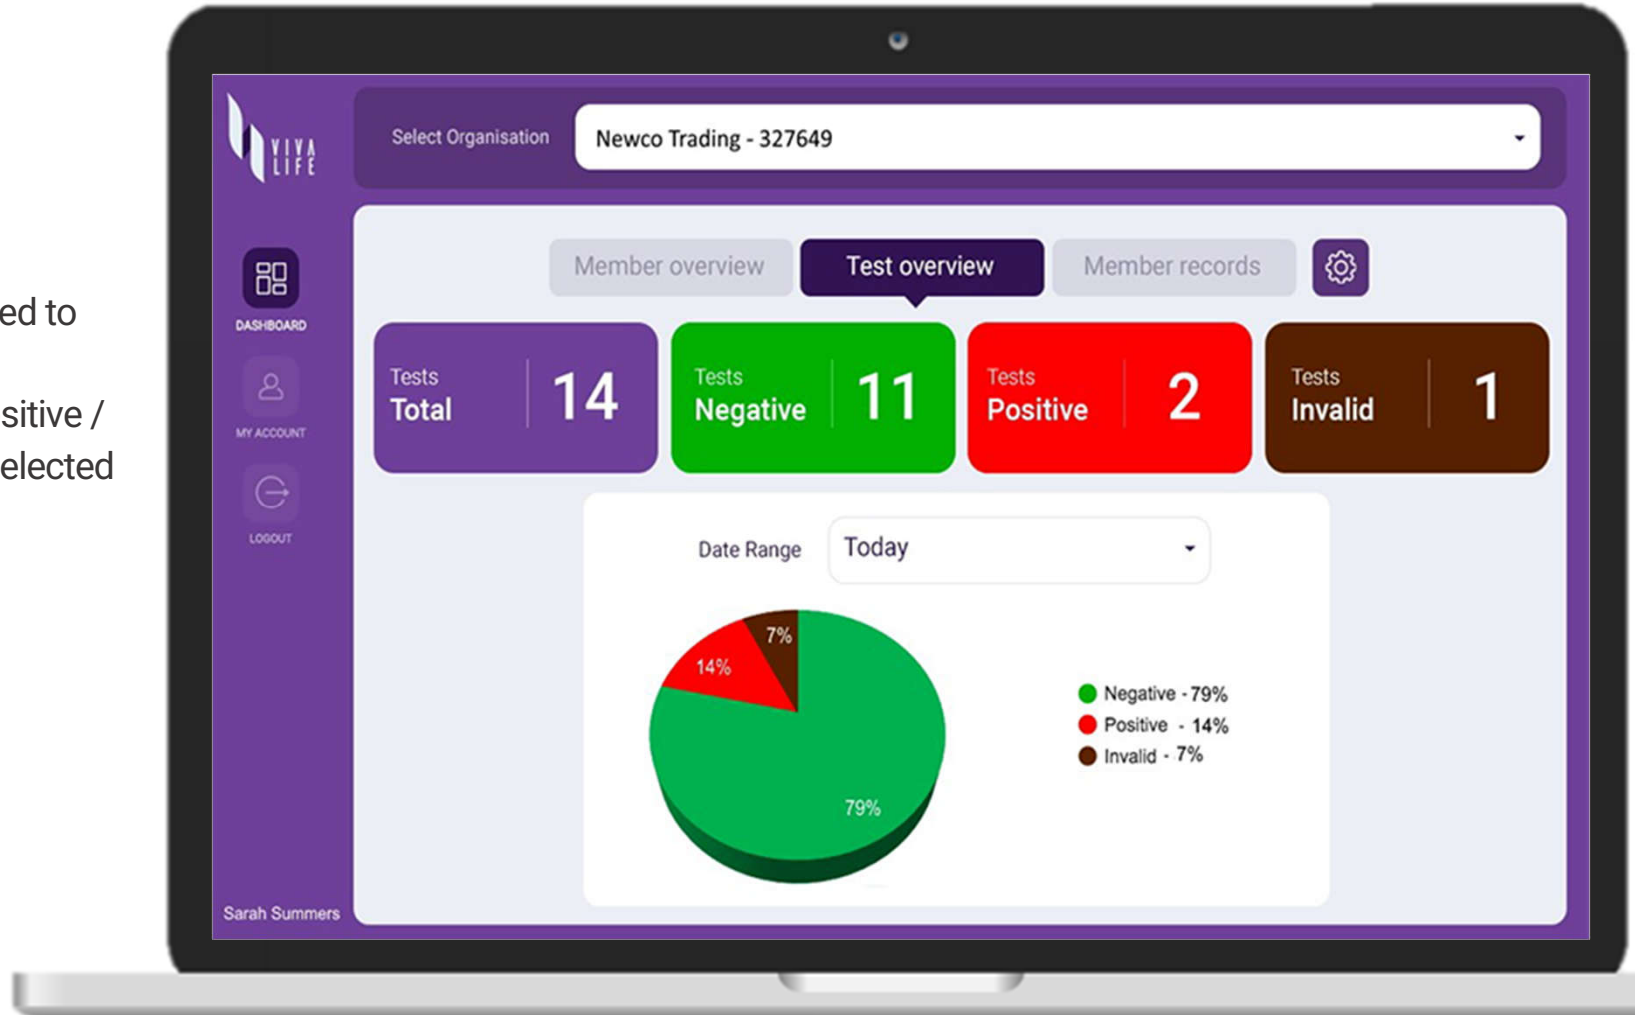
ed to

sitive /
elected

VIVA LIFE

Select Organisation

Newco Trading - 327649

DASHBOARD

MY ACCOUNT

LOGOUT

Member overview

Test overview

Member records

Tests Total 14

Tests Negative 11

Tests Positive 2

Tests Invalid 1

Date Range

Today

7%

14%

79%

Negative - 79%
Positive - 14%
Invalid - 7%

Sarah Summers